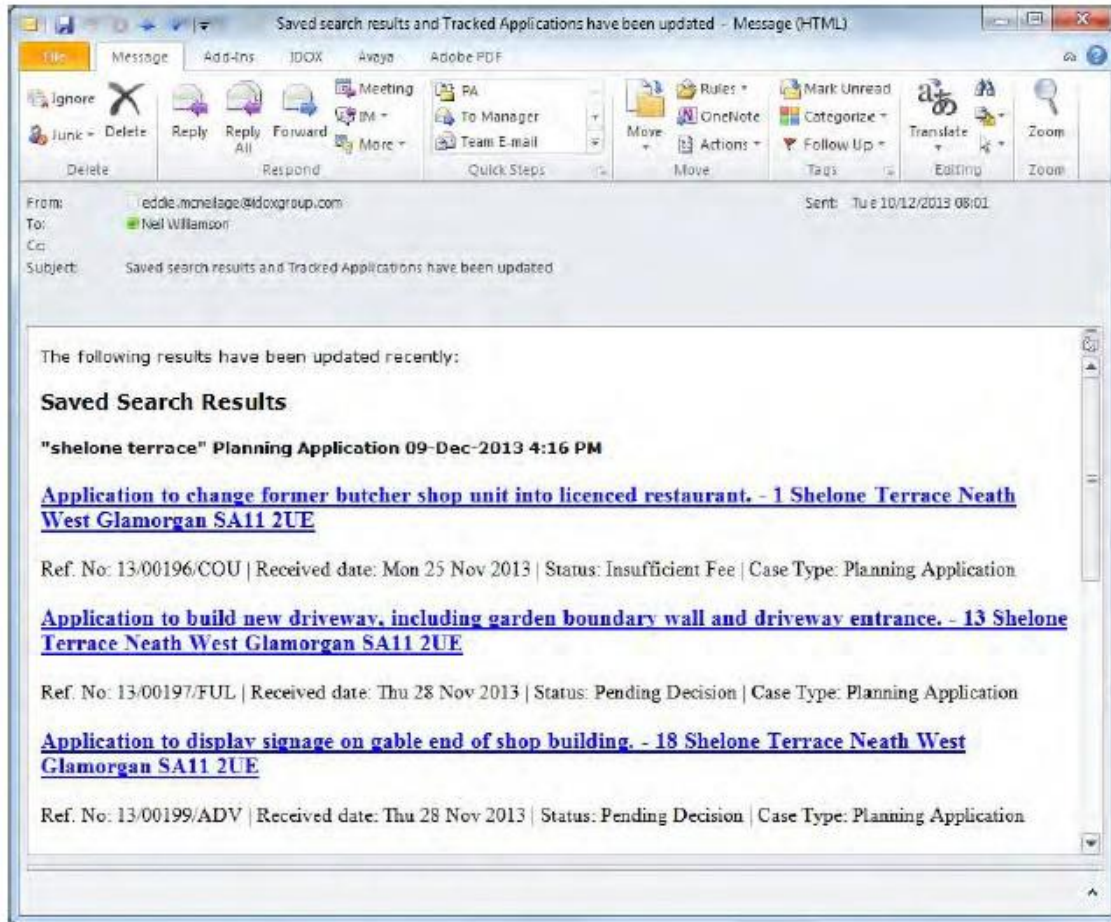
Saved search results and Tracked Applications have been updated - Message (HTML)

File
Message
Add-Ins
IDOX
Avaya
Adobe PDF

Ignore
Junk
Delete
Delete
Delete
Reply
Reply All
Forward
Meeting
IM
More
Respond
PA
To Manager
Team E-mail
Quick Steps
Move
Rules
OneNote
Actions
Move
Mark Unread
Categorize
Follow Up
Tags
Translate
Editing
Zoom
Zoom

From: eddie.mcneilage@idoxgroup.com
To: Neil Williamson
Cc:
Subject: Saved search results and Tracked Applications have been updated
Sent: Tue 10/12/2013 08:01

The following results have been updated recently:

Saved Search Results

"shelone terrace" Planning Application 09-Dec-2013 4:16 PM

Application to change former butcher shop unit into licenced restaurant. - 1 Shelone Terrace Neath West Glamorgan SA11 2UE

Ref. No: 13/00196/COU | Received date: Mon 25 Nov 2013 | Status: Insufficient Fee | Case Type: Planning Application

Application to build new driveway, including garden boundary wall and driveway entrance. - 13 Shelone Terrace Neath West Glamorgan SA11 2UE

Ref. No: 13/00197/FUL | Received date: Thu 28 Nov 2013 | Status: Pending Decision | Case Type: Planning Application

Application to display signage on gable end of shop building. - 18 Shelone Terrace Neath West Glamorgan SA11 2UE

Ref. No: 13/00199/ADV | Received date: Thu 28 Nov 2013 | Status: Pending Decision | Case Type: Planning Application